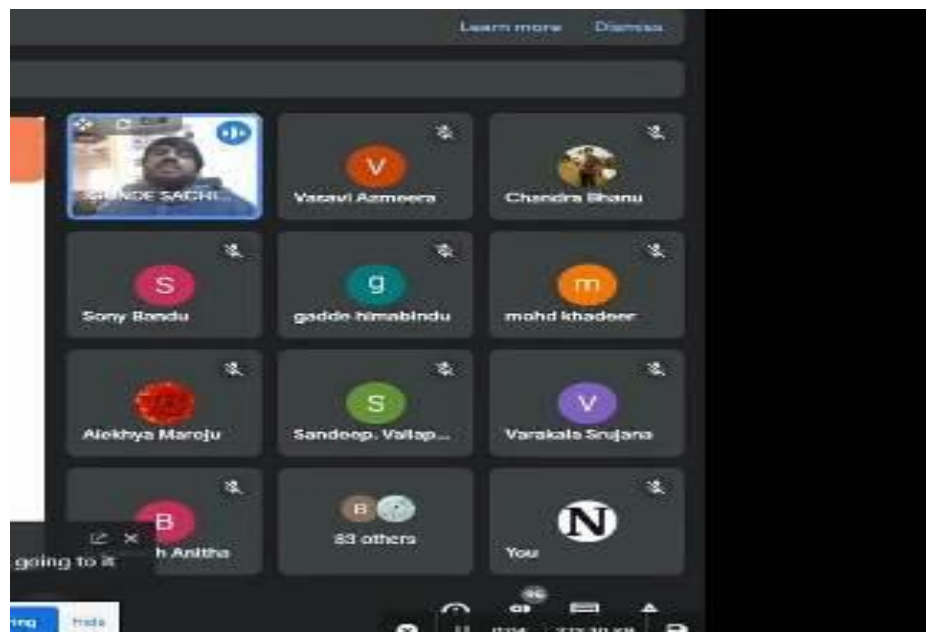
Learn more Dismiss

SHINDE SACHI...

V
Vasavi Azmeera

Chandra Bhanu

S
Sony Bandu

g
gadde himabindu

m
mohd khadeer

Alekhya Maroju

S
Sandeep. Vallap...

V
Varakala Srujana

B
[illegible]h Anitha

B
83 others

N
You

going to it

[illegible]ing Hide